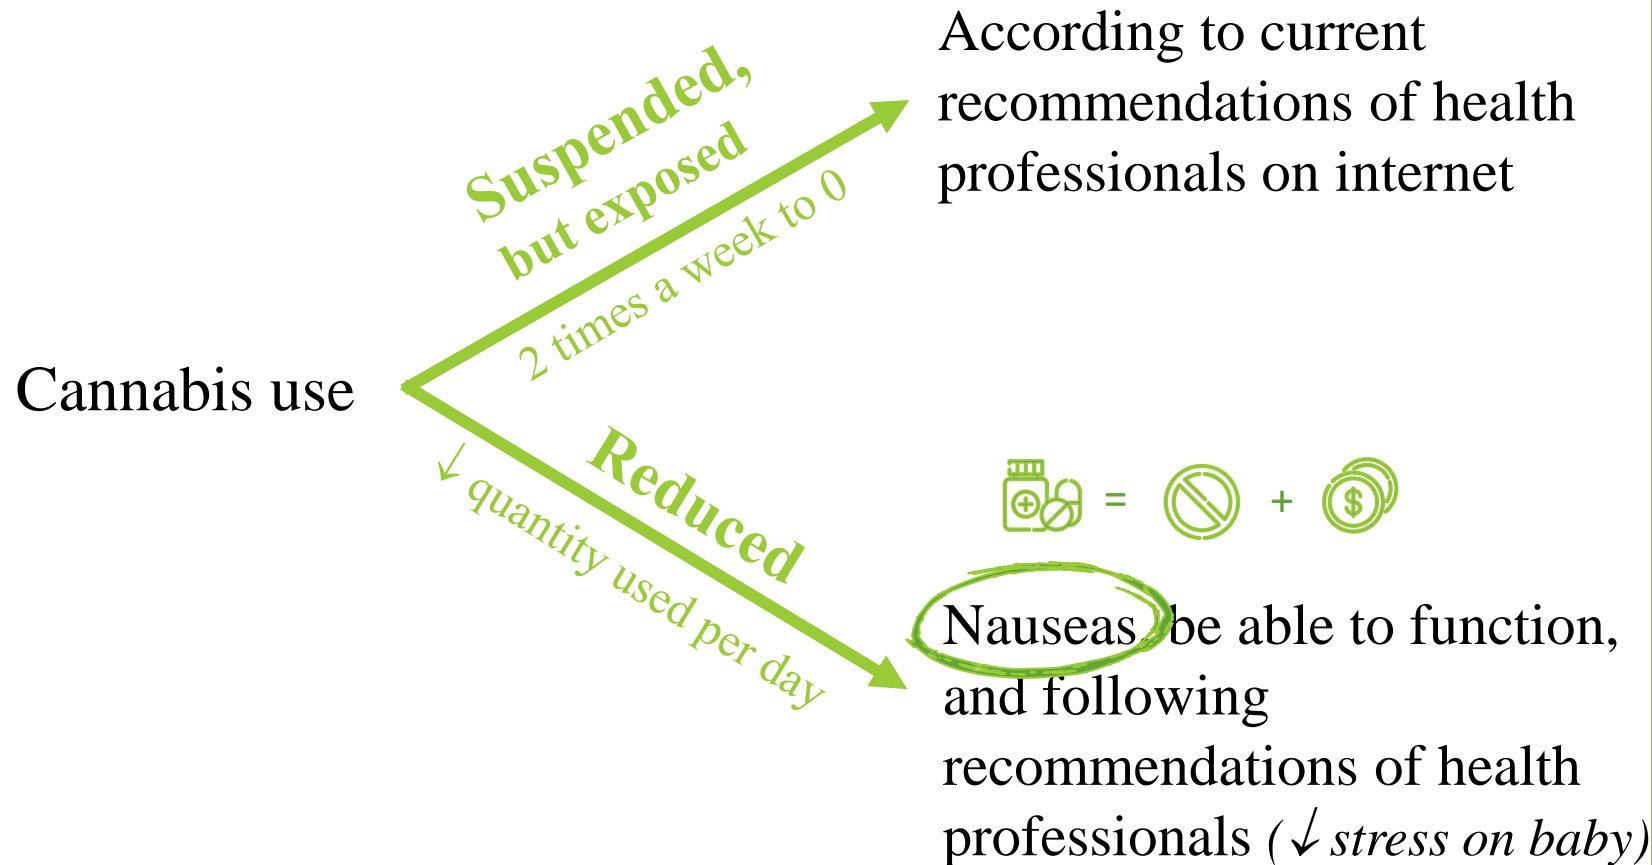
Cannabis use

Suspended, but exposed

2 times a week to 0

According to current recommendations of health professionals on internet

Reduced

↓ quantity used per day

= +

Nauseas, be able to function, and following recommendations of health professionals (↓ stress on baby)